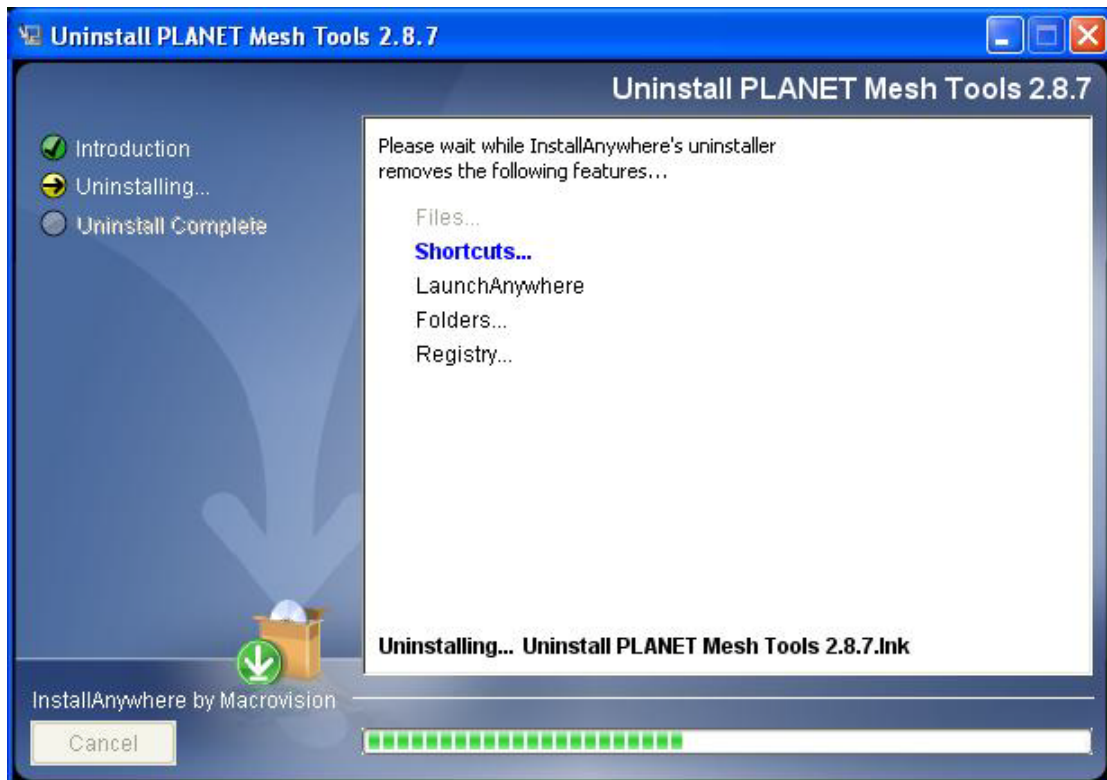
Uninstall PLANET Mesh Tools 2.8.7

Uninstall PLANET Mesh Tools 2.8.7

Introduction
Uninstalling...
Uninstall Complete

Please wait while InstallAnywhere's uninstaller removes the following features...

Files...
Shortcuts...
LaunchAnywhere
Folders...
Registry...

Uninstalling... Uninstall PLANET Mesh Tools 2.8.7.lnk

InstallAnywhere by Macrovision

Cancel